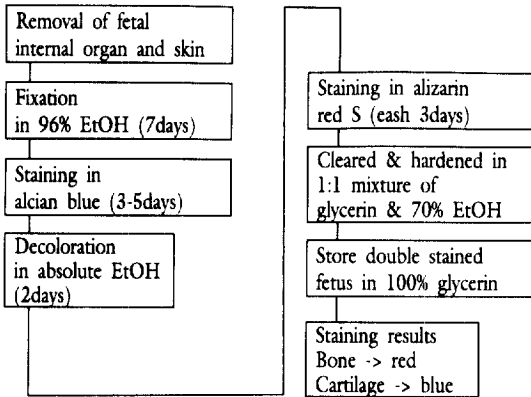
Removal of fetal internal organ and skin

Fixation in 96% EtOH (7days)

Staining in alcian blue (3-5days)

Decoloration in absolute EtOH (2days)

Staining in alizarin red S (eash 3days)

Cleared & hardened in 1:1 mixture of glycerin & 70% EtOH

Store double stained fetus in 100% glycerin

Staining results
Bone -> red
Cartilage -> blue